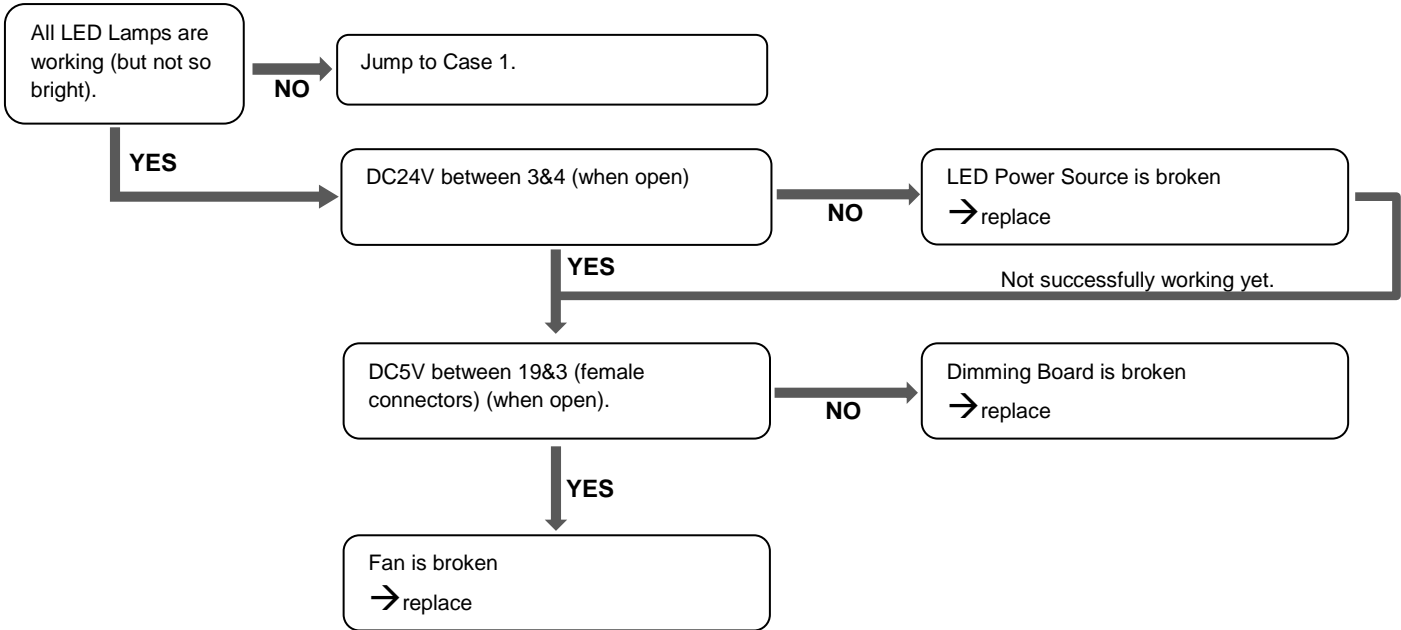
All LED Lamps are working (but not so bright).

NO

Jump to Case 1.

YES

DC24V between 3&4 (when open)

NO

LED Power Source is broken
→replace

YES

Not successfully working yet.

DC5V between 19&3 (female connectors) (when open).

NO

Dimming Board is broken
→replace

YES

Fan is broken
→replace